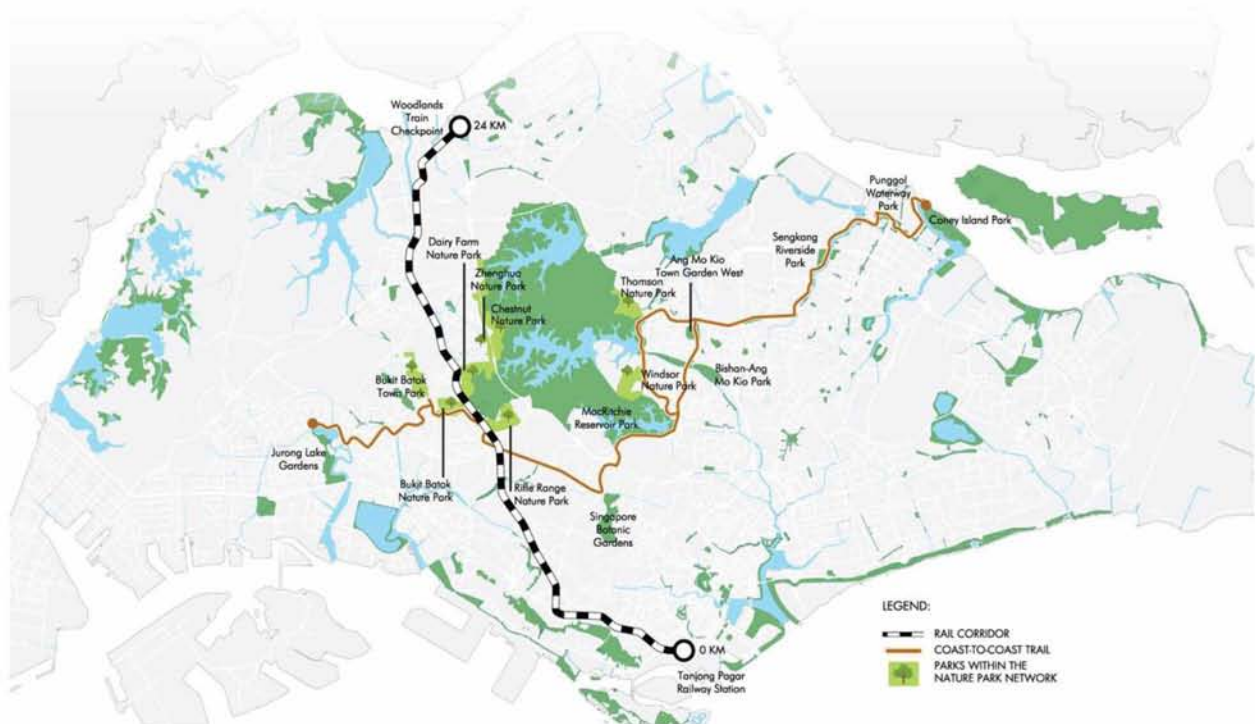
Woodlands Train Checkpoint
24 KM
Punggol Waterway Park
Coney Island Park
Sengkang Riverside Park
Ang Mo Kio Town Garden West
Dairy Farm Nature Park
Zhenghua Nature Park
Chestnut Nature Park
Thomson Nature Park
Bishan-Ang Mo Kio Park
Windsor Nature Park
Bukit Batok Town Park
MacRitchie Reservoir Park
Jurong Lake Gardens
Bukit Batok Nature Park
Rifle Range Nature Park
Singapore Botanic Gardens
0 KM
Tanjong Pagar Railway Station

LEGEND:
RAIL CORRIDOR
COAST-TO-COAST TRAIL
PARKS WITHIN THE NATURE PARK NETWORK